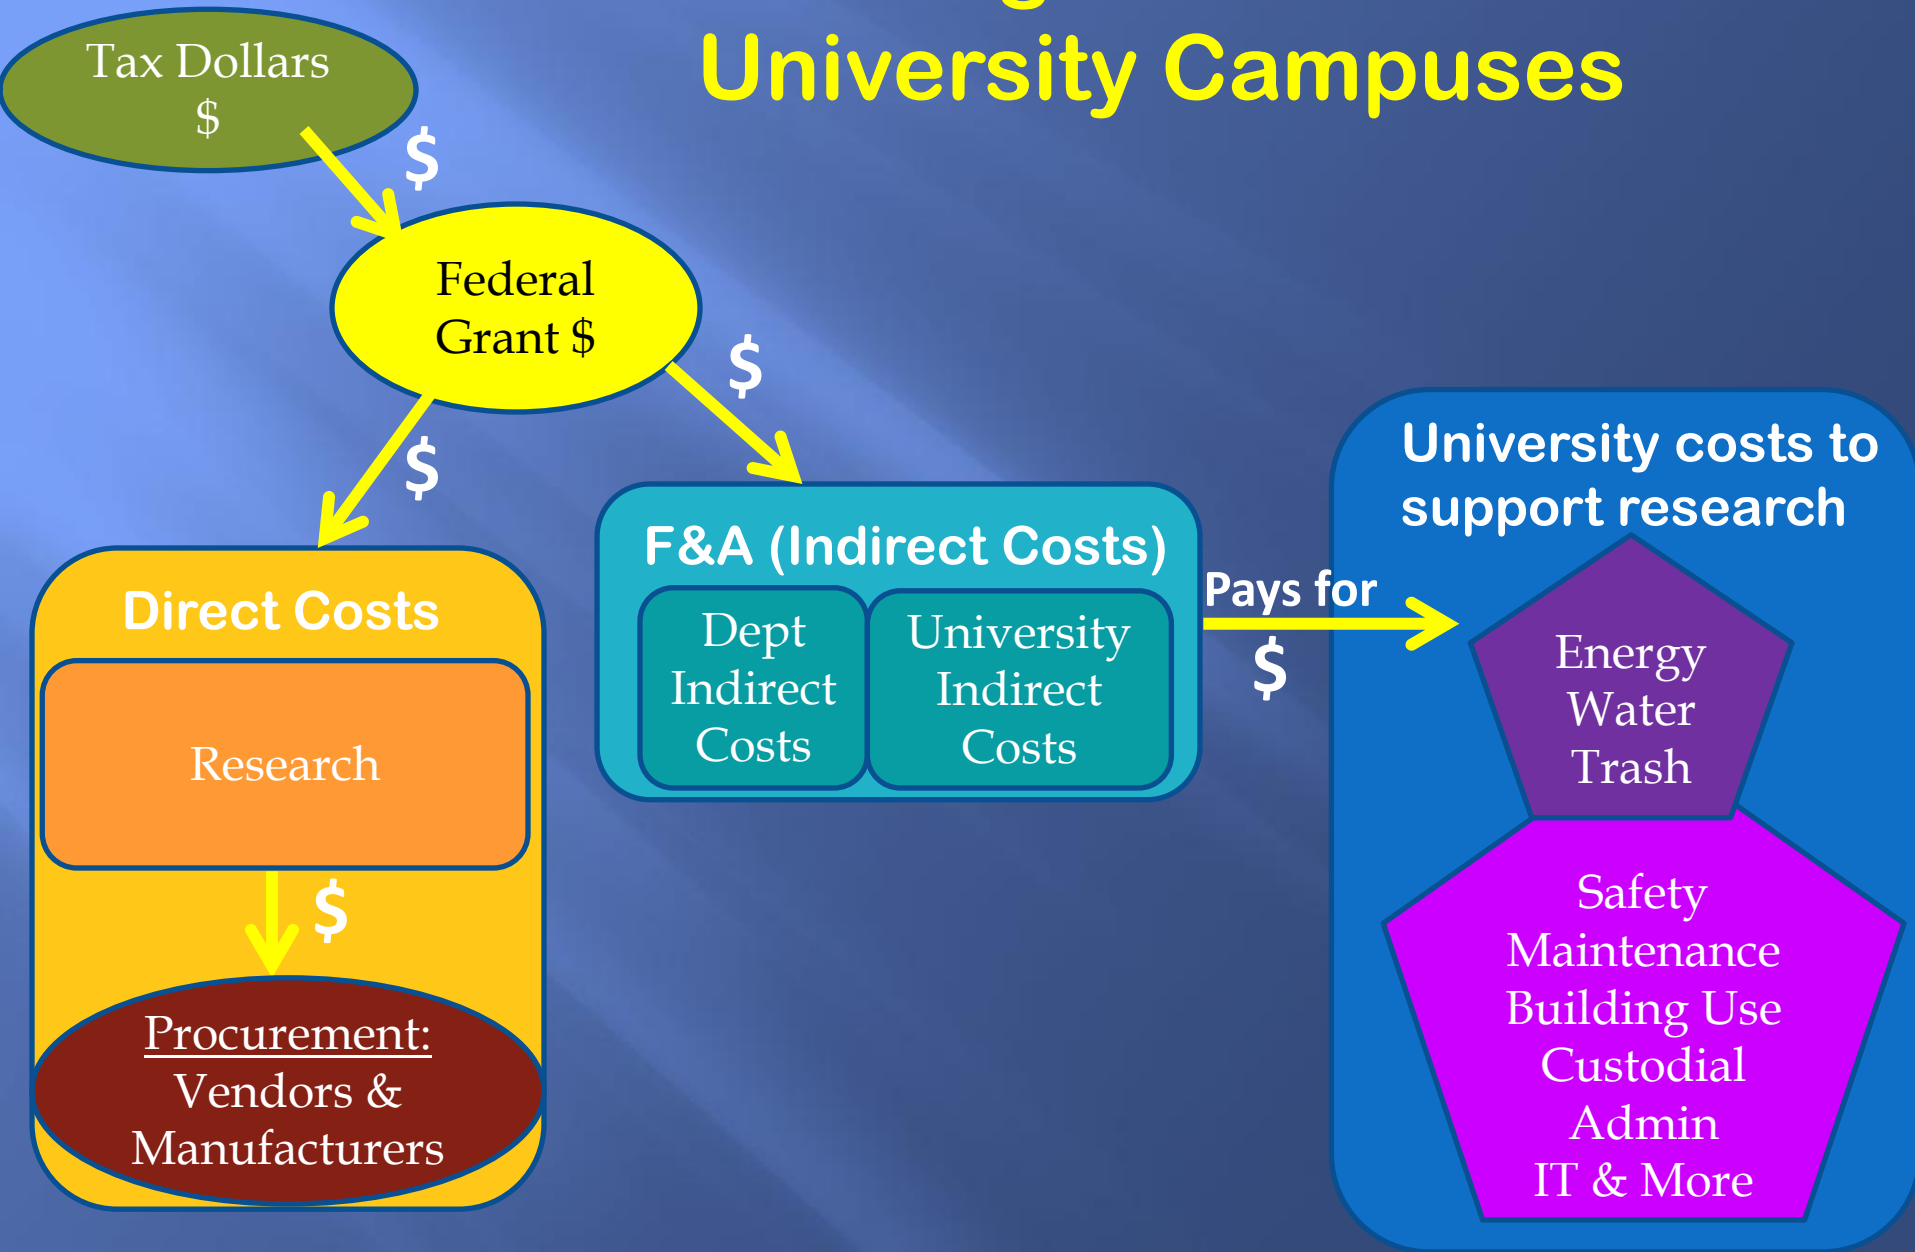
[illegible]
University Campuses

Tax Dollars
$

$

Federal Grant $

$

$

Direct Costs

Research

$

Procurement:
Vendors & Manufacturers

F&A (Indirect Costs)

Dept Indirect Costs

University Indirect Costs

Pays for
$

University costs to support research

Energy
Water
Trash

Safety
Maintenance
Building Use
Custodial
Admin
IT & More